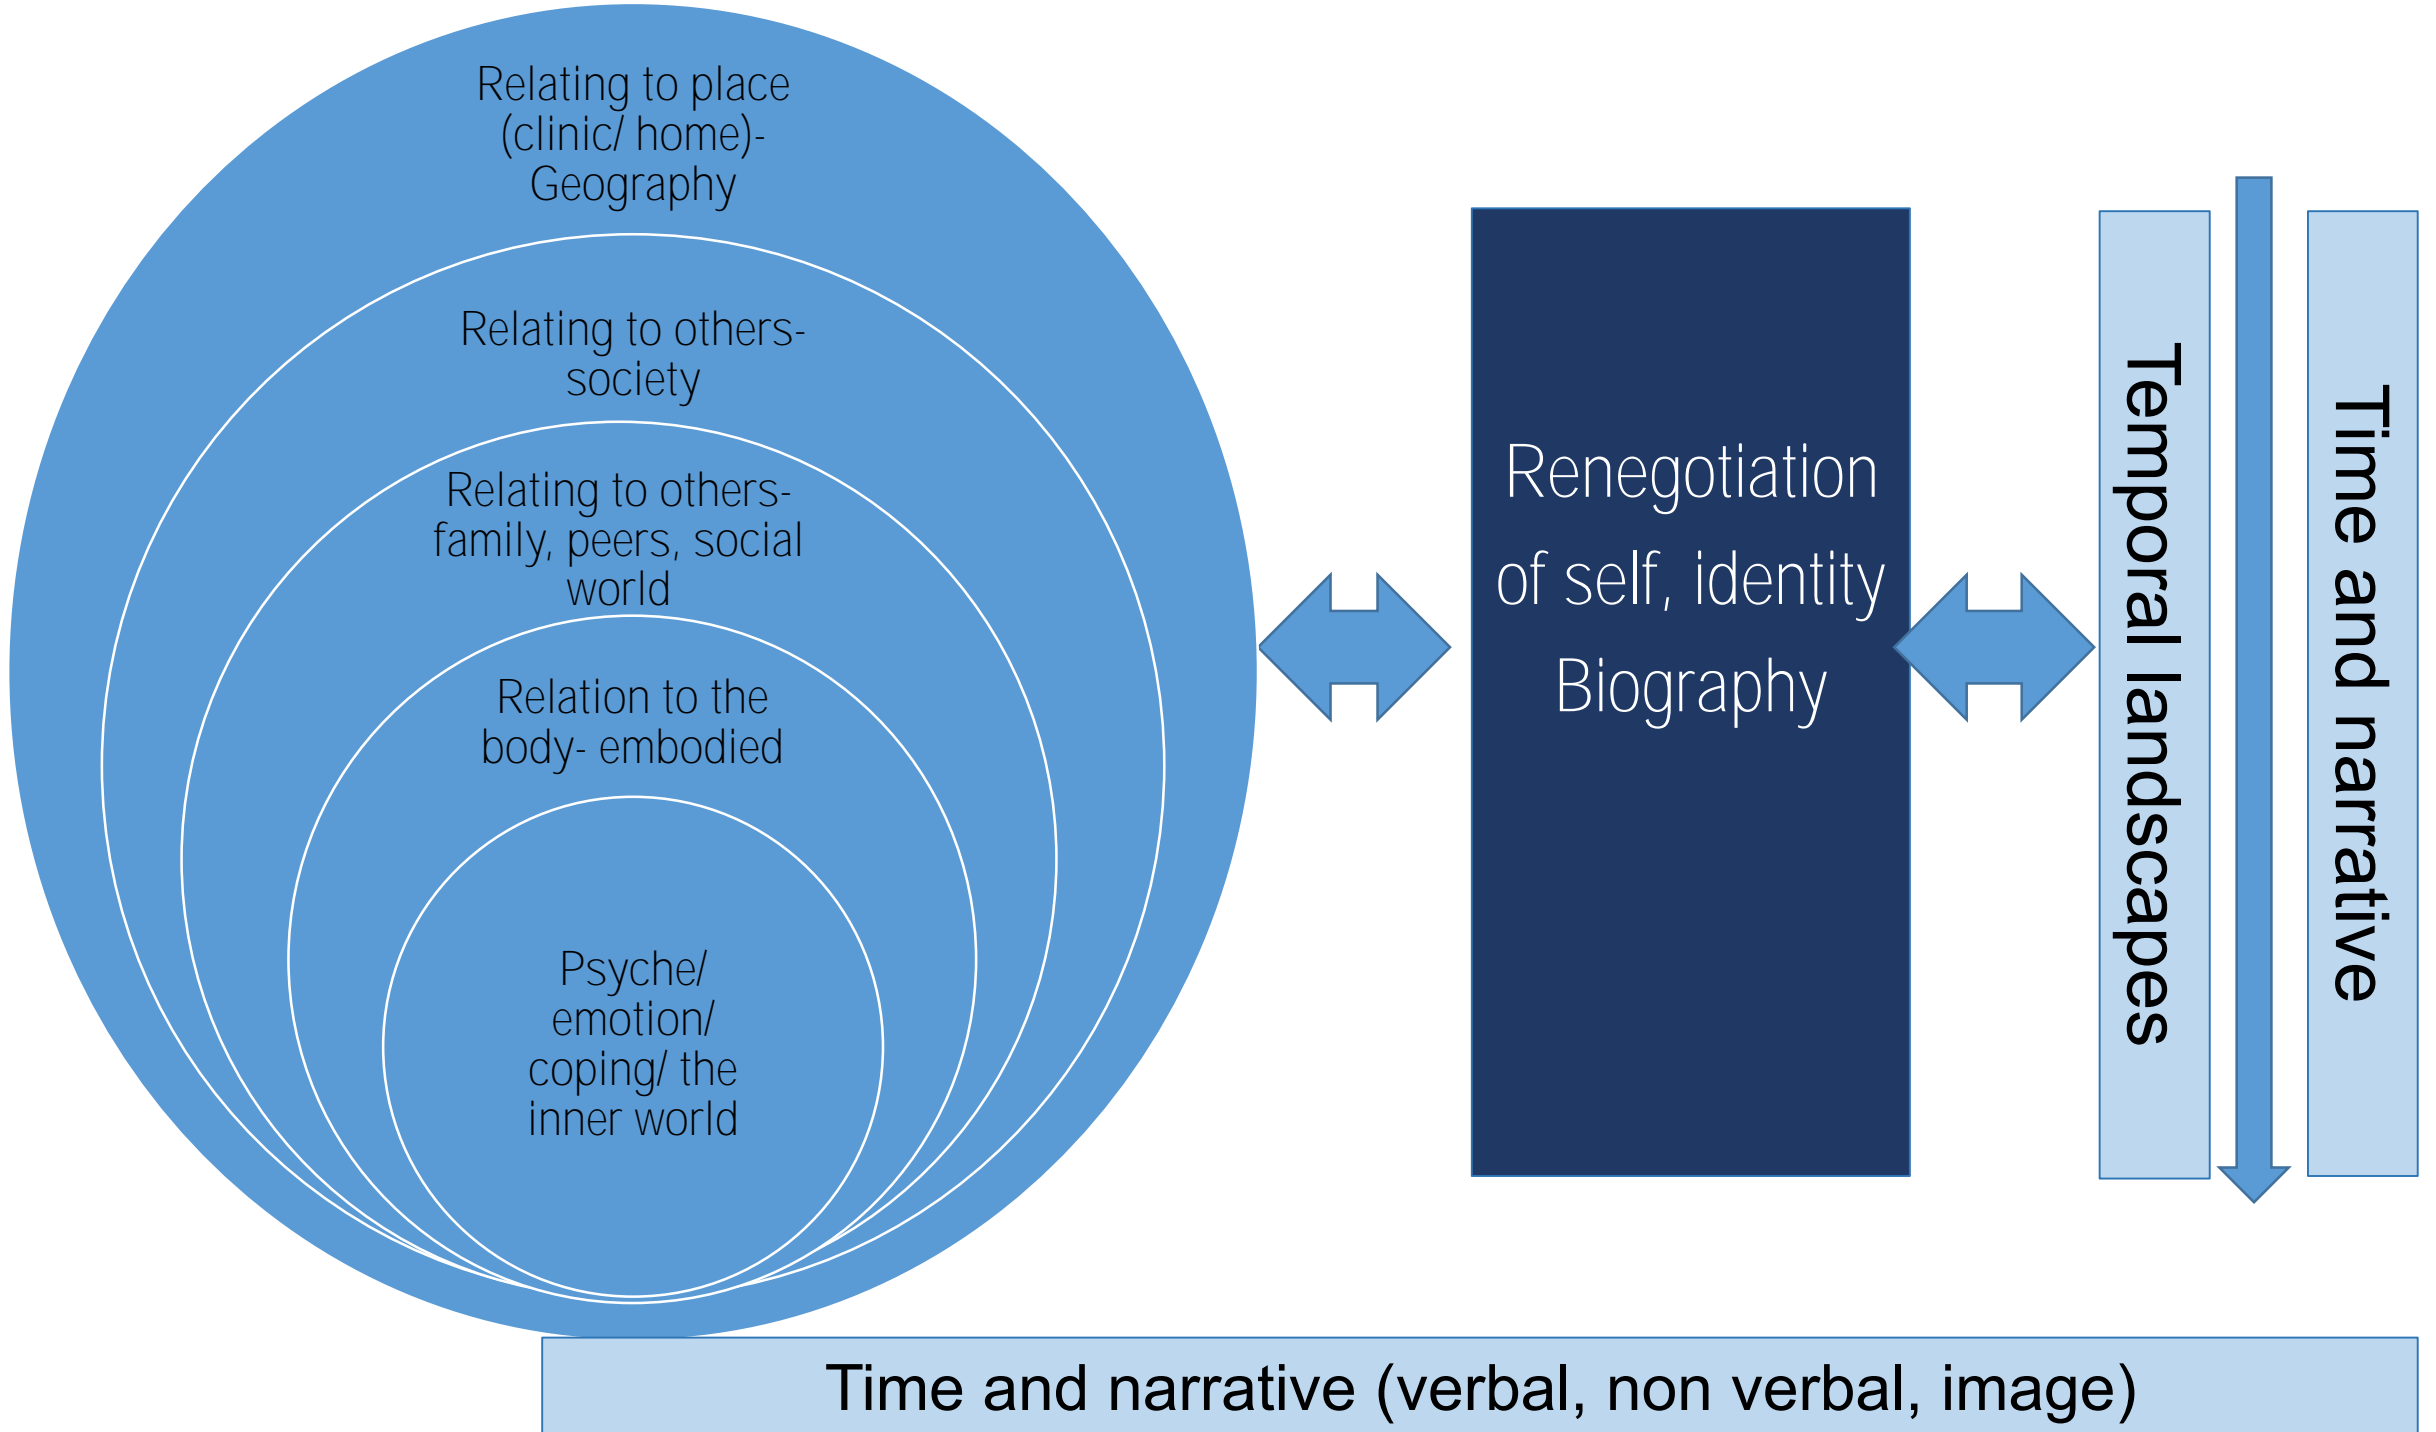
Relating to place (clinic/ home)- Geography

Relating to others- society

Relating to others- family, peers, social world

Relation to the body- embodied

Psyche/ emotion/ coping/ the inner world

Renegotiation of self, identity Biography

Temporal landscapes

Time and narrative

Time and narrative (verbal, non verbal, image)